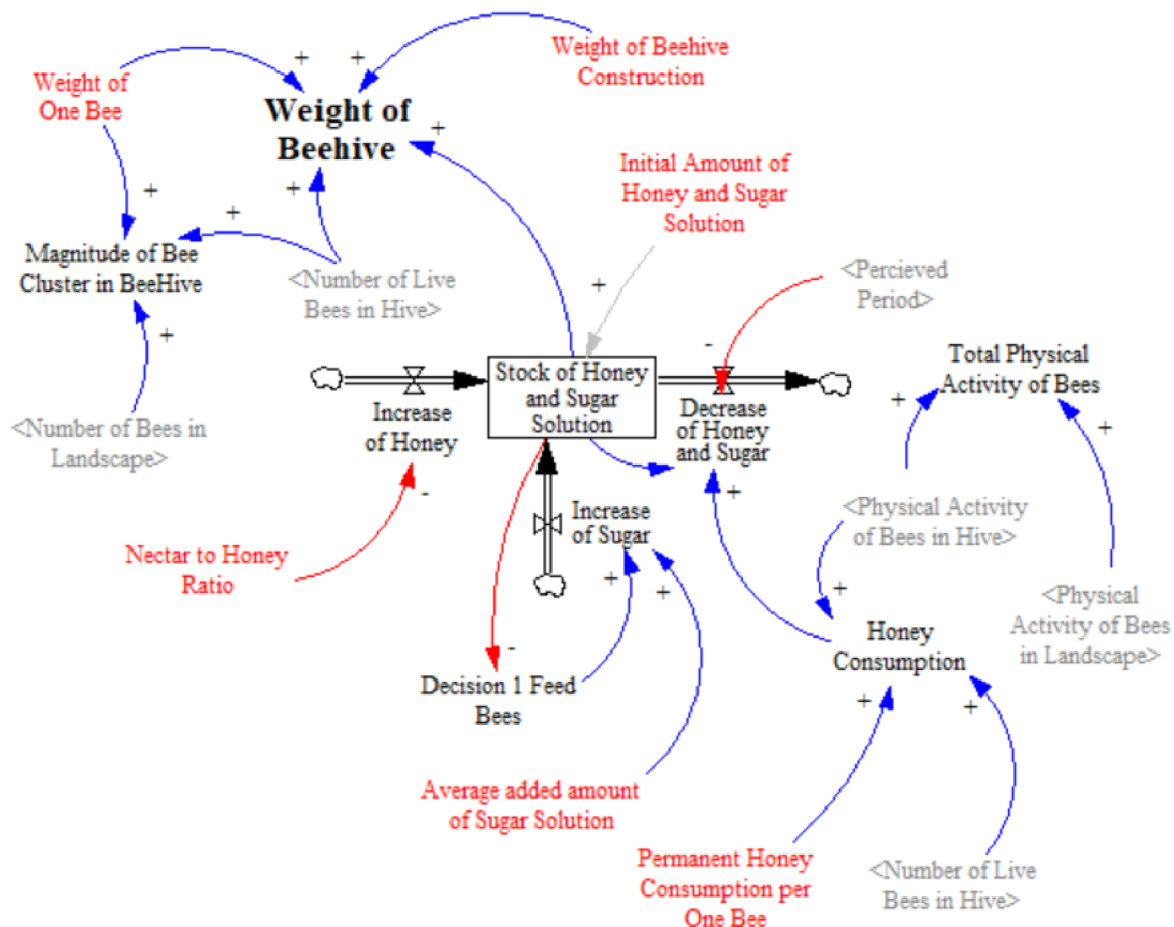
Weight of Beehive Construction

Weight of One Bee

+

+

Weight of Beehive

+

+

+

+

Initial Amount of Honey and Sugar Solution

Magnitude of Bee Cluster in BeeHive

<Number of Live Bees in Hive>

+

<Percieved Period>

+

-

Total Physical Activity of Bees

Stock of Honey and Sugar Solution

Increase of Honey

Decrease of Honey and Sugar

+

<Number of Bees in Landscape>

+

-

+

Increase of Sugar

<Physical Activity of Bees in Hive>

Nectar to Honey Ratio

+

+

+

<Physical Activity of Bees in Landscape>

-

Honey Consumption

Decision 1 Feed Bees

+

+

Average added amount of Sugar Solution

Permanent Honey Consumption per One Bee

<Number of Live Bees in Hive>